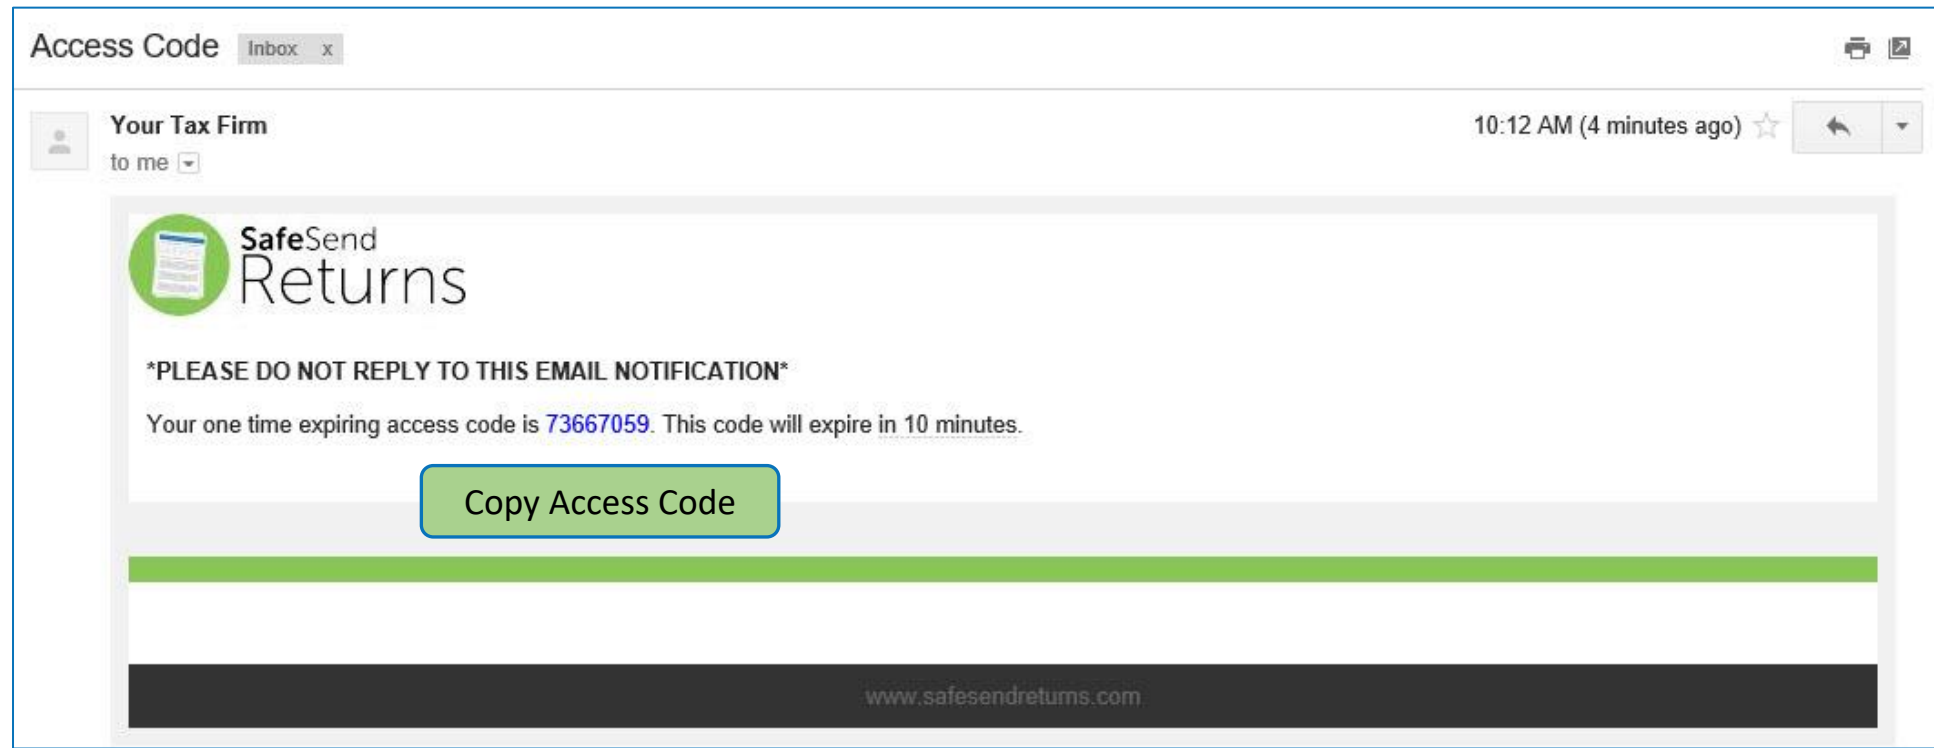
Access Code Inbox x

Your Tax Firm
to me

10:12 AM (4 minutes ago)

SafeSend Returns

*PLEASE DO NOT REPLY TO THIS EMAIL NOTIFICATION*

Your one time expiring access code is 73667059. This code will expire in 10 minutes.

Copy Access Code

www.safesendreturns.com